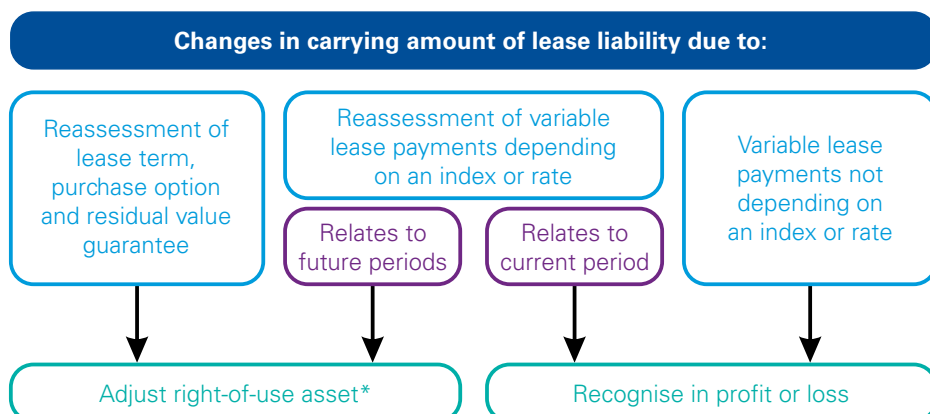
Changes in carrying amount of lease liability due to:

Reassessment of lease term, purchase option and residual value guarantee

Reassessment of variable lease payments depending on an index or rate

Variable lease payments not depending on an index or rate

Relates to future periods

Relates to current period

Adjust right-of-use asset*

Recognise in profit or loss